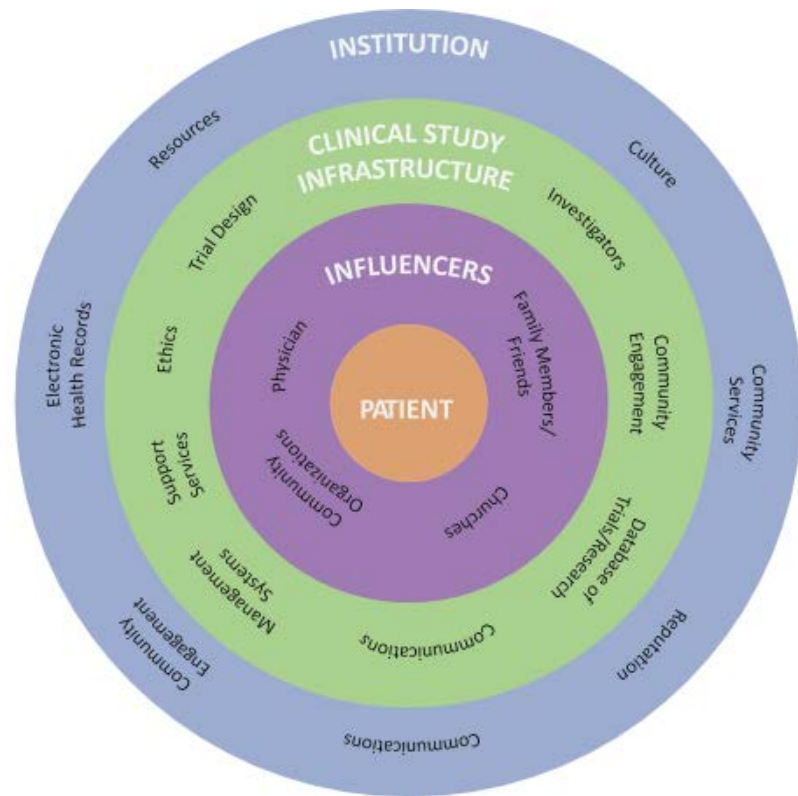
INSTITUTION

Resources

Culture

Electronic Health Records

Community Services

Reputation

Communications

Community Engagement

CLINICAL STUDY INFRASTRUCTURE

Trial Design

Investigators

Ethics

Community Engagement

Support Services

Database of Trials/Research

Management Systems

Communications

INFLUENCERS

Physician

Family Members/ Friends

Community Organizations

Churches

PATIENT